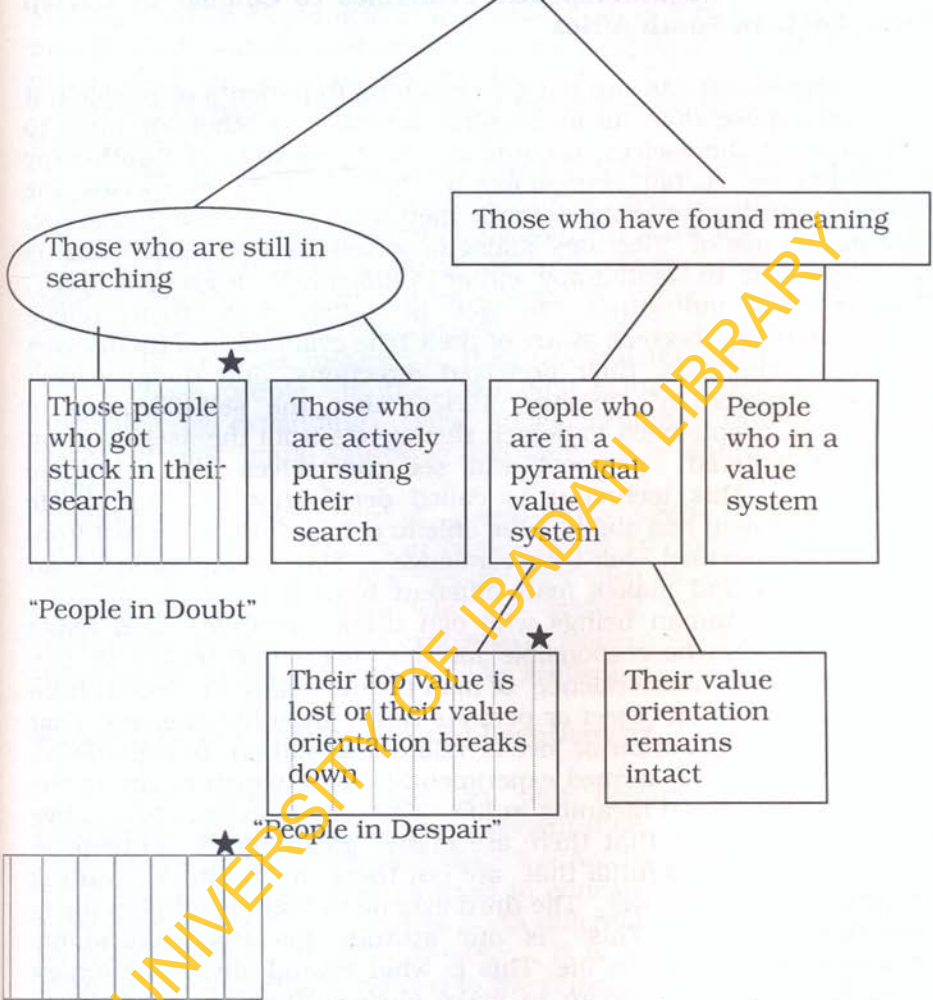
Those who have found meaning

Those who are still in searching

Those people who got stuck in their search

Those who are actively pursuing their search

People who are in a pyramidal value system

People who in a value system

"People in Doubt"

Their top value is lost or their value orientation breaks down

Their value orientation remains intact

"People in Despair"

UNIVERSITY OF IBADAN LIBRARY